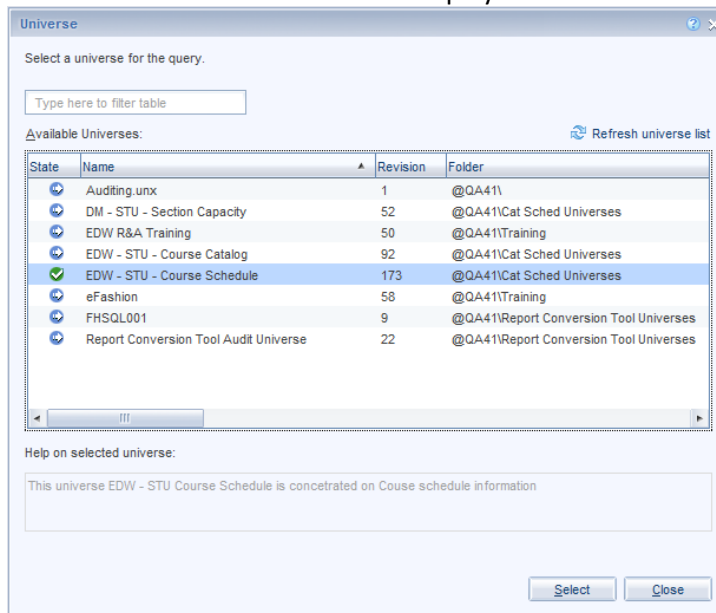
Universe

Select a universe for the query.

Type here to filter table

Available Universes:

Refresh universe list

| State | Name | Revision | Folder |
|---|---|---|---|
| | Auditing.unx | 1 | @QA41\ |
| | DM - STU - Section Capacity | 52 | @QA41\Cat Sched Universes |
| | EDW R&A Training | 50 | @QA41\Training |
| | EDW - STU - Course Catalog | 92 | @QA41\Cat Sched Universes |
| | EDW - STU - Course Schedule | 173 | @QA41\Cat Sched Universes |
| | eFashion | 58 | @QA41\Training |
| | FHSQL001 | 9 | @QA41\Report Conversion Tool Universes |
| | Report Conversion Tool Audit Universe | 22 | @QA41\Report Conversion Tool Universes |

Help on selected universe:

This universe EDW - STU Course Schedule is concetrated on Couse schedule information

Select Close